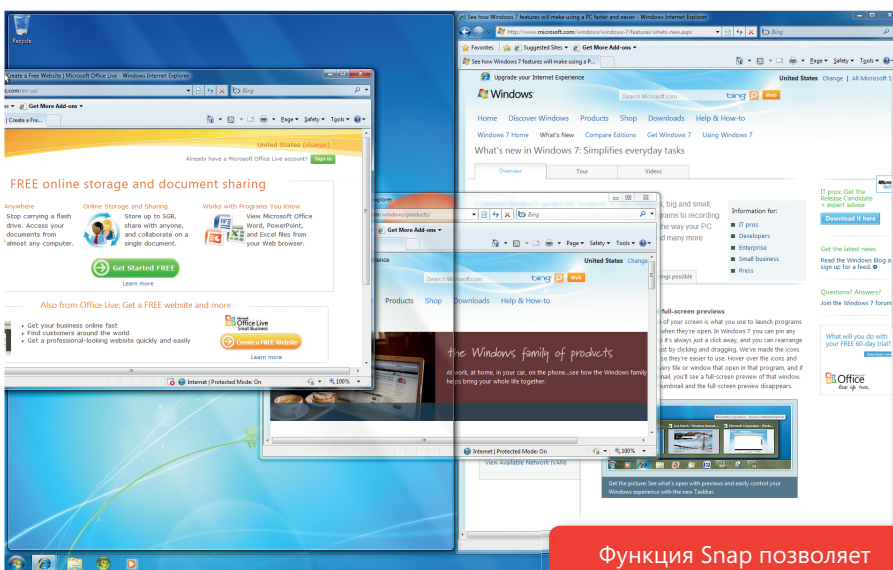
Recycle

Create a Free Website | Microsoft Office Live - Windows Internet Explorer

Bing

Get More Add-ons

Create a Free...

Page Safety Tools

United States (change)

Already have a Microsoft Office Live account? Sign in

FREE online storage and document sharing

Anywhere

Stop carrying a flash drive. Access your documents from almost any computer.

Online Storage and Sharing

Store up to 5GB, share with anyone, and collaborate on a single document.

Works with Programs You Know

View Microsoft Office Word, PowerPoint, and Excel files from your Web browser.

Get Started FREE

Learn more

Also from Office Live: Get a FREE website and more

Get your business online fast

Find customers around the world

Get a professional-looking website quickly and easily

Office Live Small Business

Create a FREE Website

Learn more

Internet | Protected Mode: On

100%

Explorer

/windows/products/

Bing

Get More Add-ons

Page Safety Tools

United States Change

Search Microsoft.com

bing Web

Products Shop Downloads Help & How-to

the Windows family of products

At work, at home, in your car, on the phone...see how the Windows family helps bring your whole life together.

Internet | Protected Mode: On

100%

See how Windows 7 features will make using a PC faster and easier - Windows Internet Explorer

http://www.microsoft.com/windows/windows-7/features/whats-new.aspx

Bing

Favorites

Suggested Sites

Get More Add-ons

See how Windows 7 features will make using a P...

Page Safety Tools

Upgrade your Internet Experience

United States Change | All Microsoft Sites

Windows

Search Microsoft.com

bing Web

Home Discover Windows Products Shop Downloads Help & How-to

Windows 7 Home What's New Compare Editions Get Windows 7 Using Windows 7

What's new in Windows 7: Simplifies everyday tasks

Overview Tour Videos

big and small, rams to recording the way your PC d many more

ings possible

Information for:

IT pros

Developers

Enterprise

Small business

Press

full-screen previews

of your screen is what you use to launch programs when they're open. In Windows 7 you can pin any it's always just a click away, and you can rearrange st by clicking and dragging. We've made the icons so they're easier to use. Hover over the icons and very file or window that open in that program, and if nail, you'll see a full-screen preview of that window. humbnail and the full-screen preview disappears.

View Available Network (VAN)

Get the picture: See what's open with previews and easily control your Windows experience with the new Taskbar.

IT pros: Get the Release Candidate + expert advice

Download it here

Get the latest news

Read the Windows Blog and sign up for a feed.

Questions? Answers?

Join the Windows 7 forum

What will you do with your FREE 60-day trial?

Office

Функция Snap позволяет